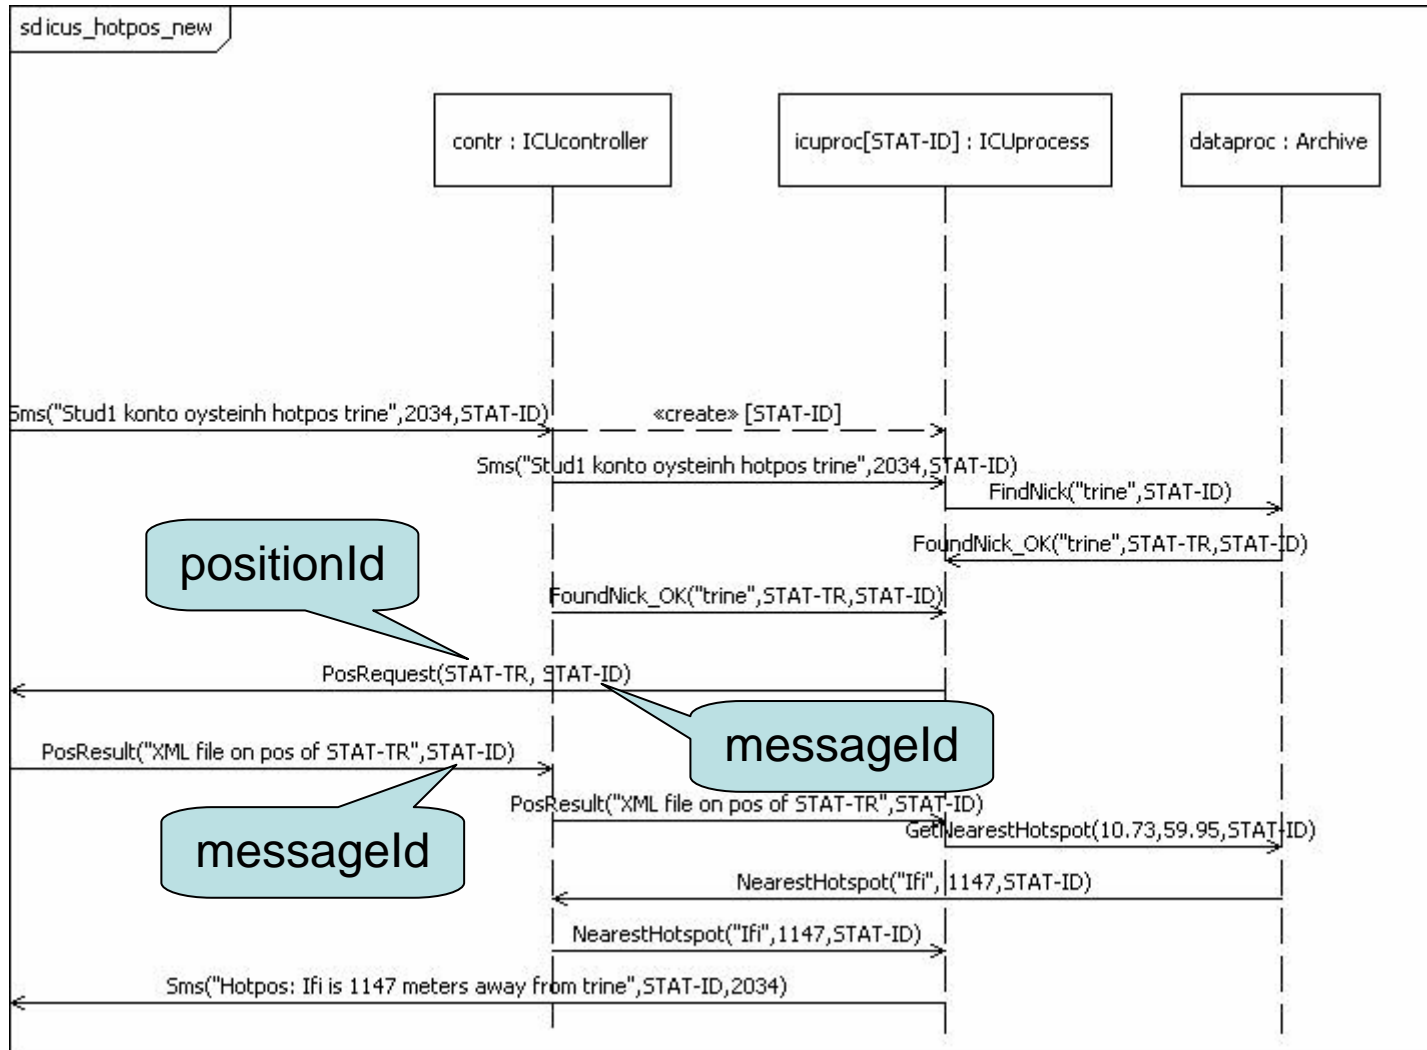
sd icus_hotpos_new

contr : ICUcontroller

icuproc[STAT-ID] : ICUprocess

dataproc : Archive

Sms("Stud1 konto oysteinh hotpos trine",2034,STAT-ID)

«create» [STAT-ID]

Sms("Stud1 konto oysteinh hotpos trine",2034,STAT-ID)

FindNick("trine",STAT-ID)

FoundNick_OK("trine",STAT-TR,STAT-ID)

positionId

FoundNick_OK("trine",STAT-TR,STAT-ID)

PosRequest(STAT-TR, STAT-ID)

messageId

PosResult("XML file on pos of STAT-TR",STAT-ID)

PosResult("XML file on pos of STAT-TR",STAT-ID)

messageId

GetNearestHotspot(10.73,59.95,STAT-ID)

NearestHotspot("Ifi", 1147,STAT-ID)

NearestHotspot("Ifi",1147,STAT-ID)

Sms("Hotpos: Ifi is 1147 meters away from trine",STAT-ID,2034)